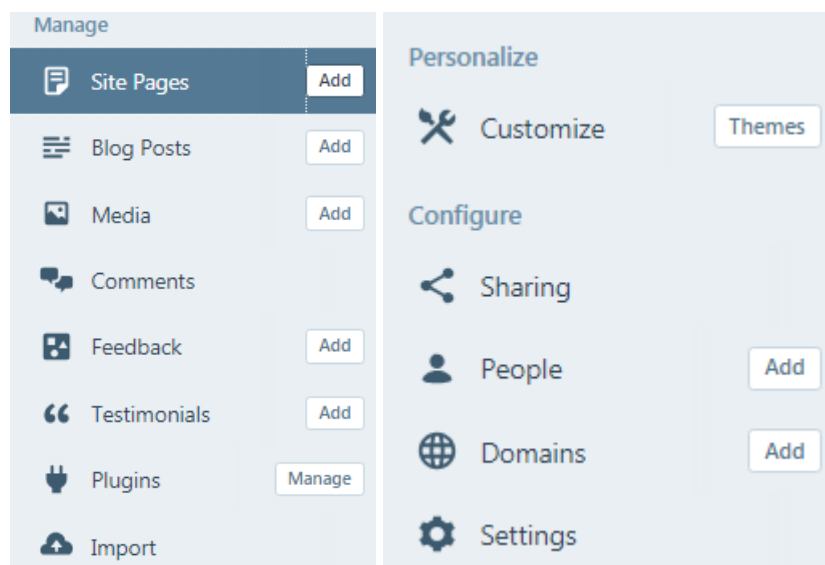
Manage

Site Pages Add

Blog Posts Add

Media Add

Comments

Feedback Add

Testimonials Add

Plugins Manage

Import

Personalize

Customize Themes

Configure

Sharing

People Add

Domains Add

Settings